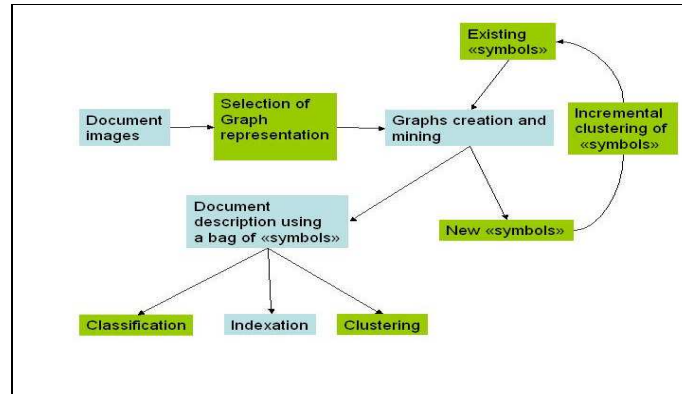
Existing «symbols»

Document images

Selection of Graph representation

Graphs creation and mining

Incremental clustering of «symbols»

Document description using a bag of «symbols»

New «symbols»

Classification

Indexation

Clustering